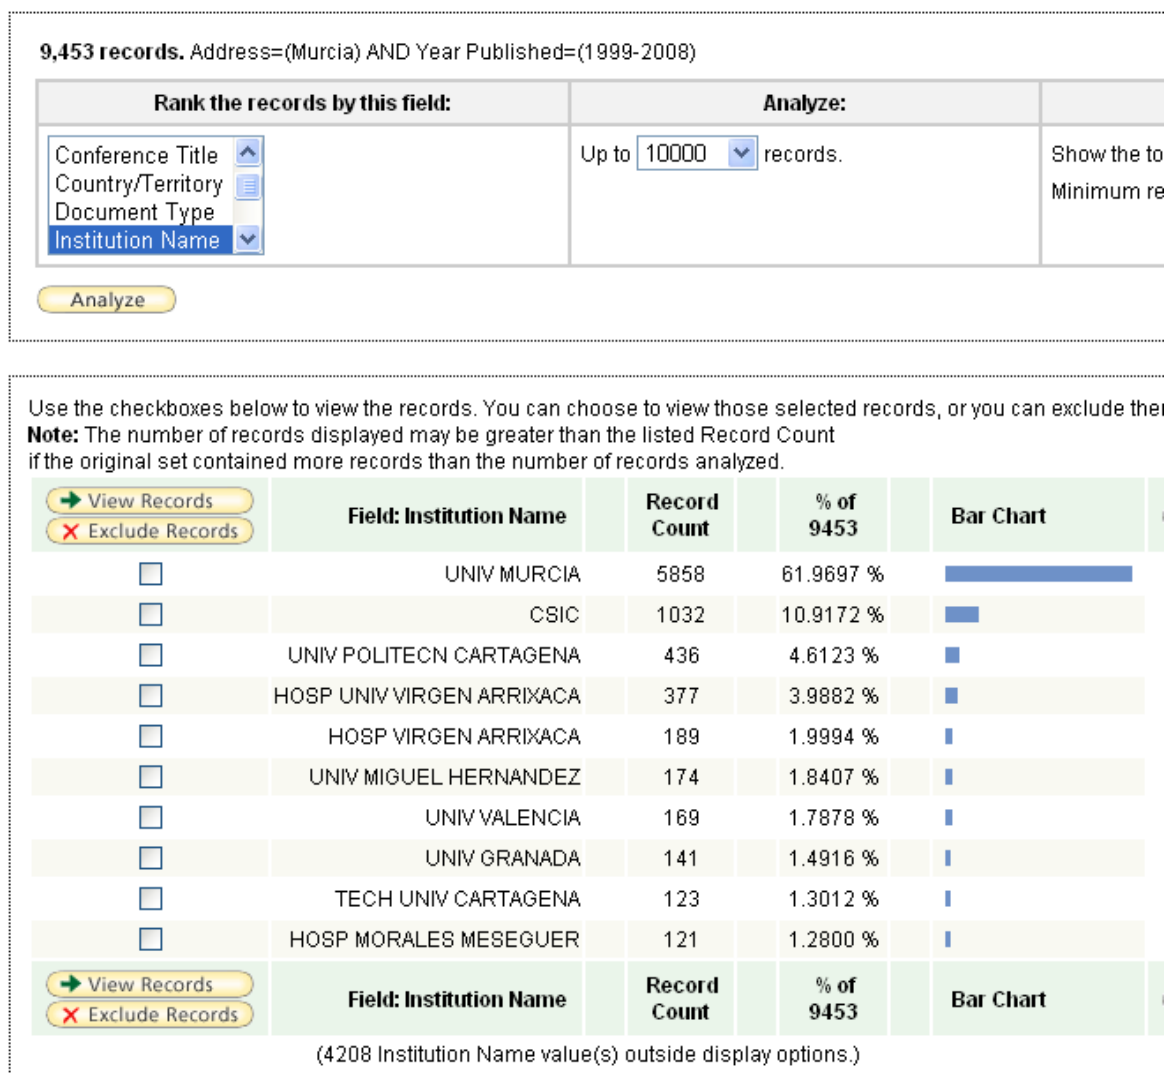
**9,453 records.** Address=(Murcia) AND Year Published=(1999-2008)

| Rank the records by this field: | Analyze: | |
|---|---|---|
| Conference Title<br>Country/Territory<br>Document Type<br>Institution Name | Up to 10000 records. | Show the to<br>Minimum re |

Analyze

Use the checkboxes below to view the records. You can choose to view those selected records, or you can exclude the
**Note:** The number of records displayed may be greater than the listed Record Count
if the original set contained more records than the number of records analyzed.

| View Records / Exclude Records | Field: Institution Name | Record Count | % of 9453 | Bar Chart |
|---|---|---|---|---|
| | UNIV MURCIA | 5858 | 61.9697 % | |
| | CSIC | 1032 | 10.9172 % | |
| | UNIV POLITECN CARTAGENA | 436 | 4.6123 % | |
| | HOSP UNIV VIRGEN ARRIXACA | 377 | 3.9882 % | |
| | HOSP VIRGEN ARRIXACA | 189 | 1.9994 % | |
| | UNIV MIGUEL HERNANDEZ | 174 | 1.8407 % | |
| | UNIV VALENCIA | 169 | 1.7878 % | |
| | UNIV GRANADA | 141 | 1.4916 % | |
| | TECH UNIV CARTAGENA | 123 | 1.3012 % | |
| | HOSP MORALES MESEGUER | 121 | 1.2800 % | |
| View Records / Exclude Records | Field: Institution Name | Record Count | % of 9453 | Bar Chart |

(4208 Institution Name value(s) outside display options.)